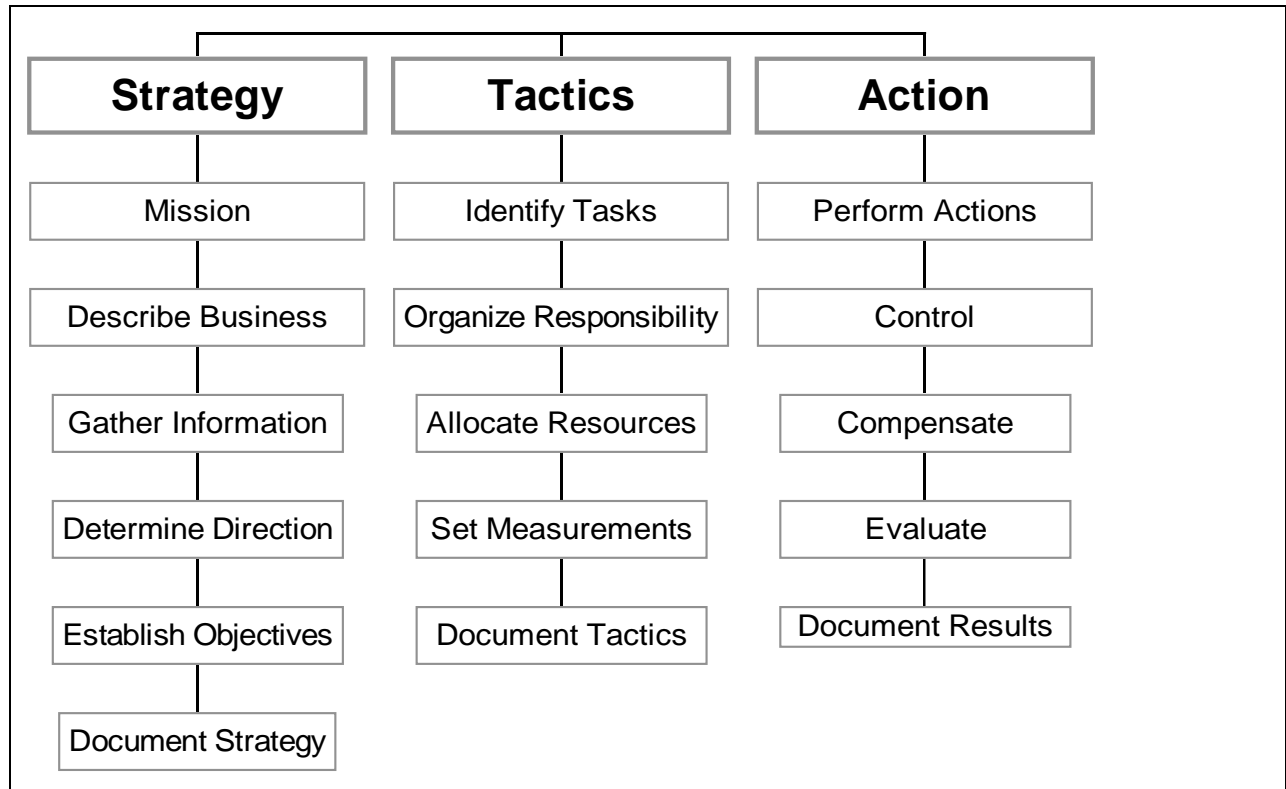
Strategy

Mission

Describe Business

Gather Information

Determine Direction

Establish Objectives

Document Strategy

Tactics

Identify Tasks

Organize Responsibility

Allocate Resources

Set Measurements

Document Tactics

Action

Perform Actions

Control

Compensate

Evaluate

Document Results